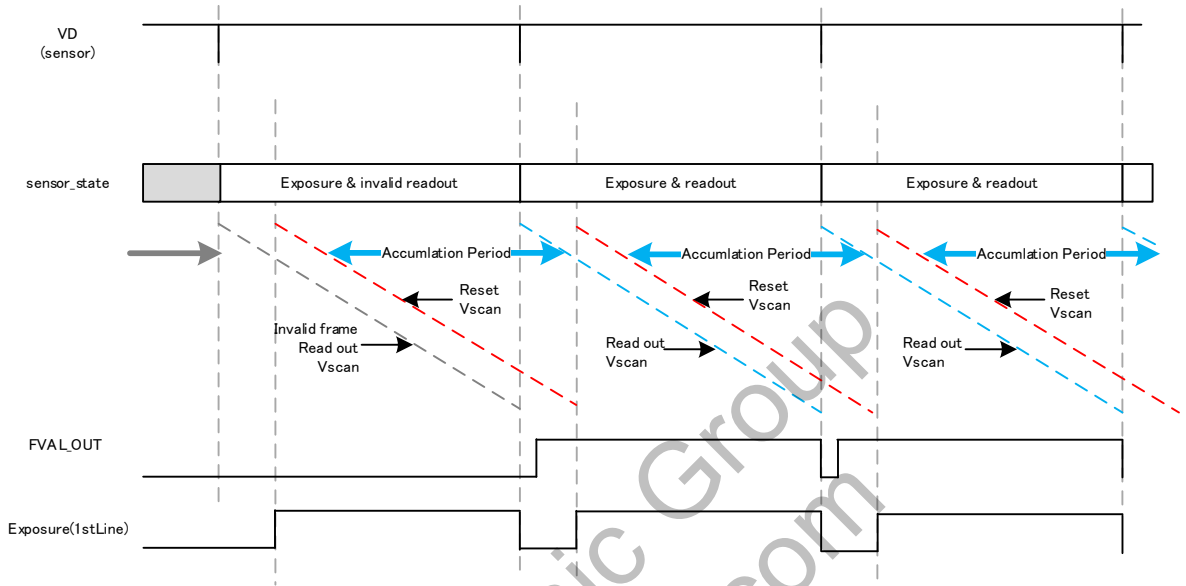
VD
(sensor)

sensor_state

Exposure & invalid readout

Exposure & readout

Exposure & readout

Accumlation Period

Accumlation Period

Accumlation Period

Reset
Vscan

Reset
Vscan

Reset
Vscan

Invalid frame
Read out
Vscan

Read out
Vscan

Read out
Vscan

FVAL_OUT

Exposure(1stLine)

ic Group

.com